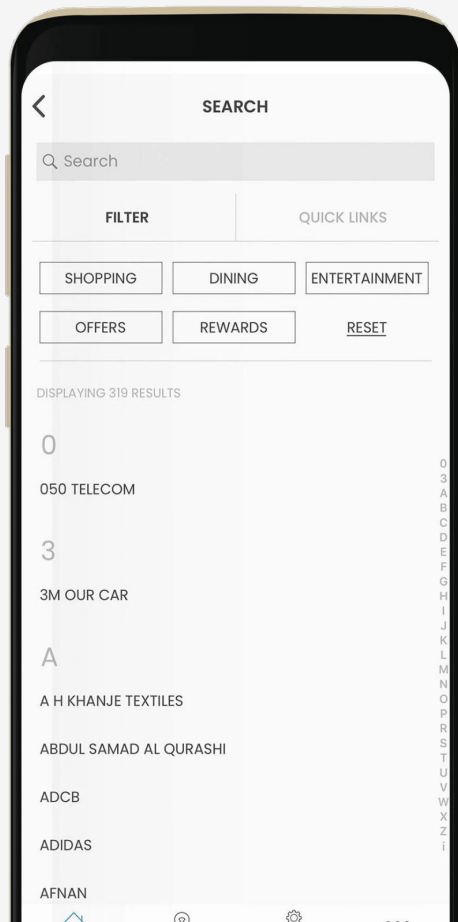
SEARCH

Search

FILTER

QUICK LINKS

SHOPPING

DINING

ENTERTAINMENT

OFFERS

REWARDS

RESET

DISPLAYING 319 RESULTS

0

050 TELECOM

3

3M OUR CAR

A

A H KHANJE TEXTILES

ABDUL SAMAD AL QURASHI

ADCB

ADIDAS

AFNAN

0
3
A
B
C
D
E
F
G
H
I
J
K
L
M
N
O
P
R
S
T
U
V
W
X
Z
i